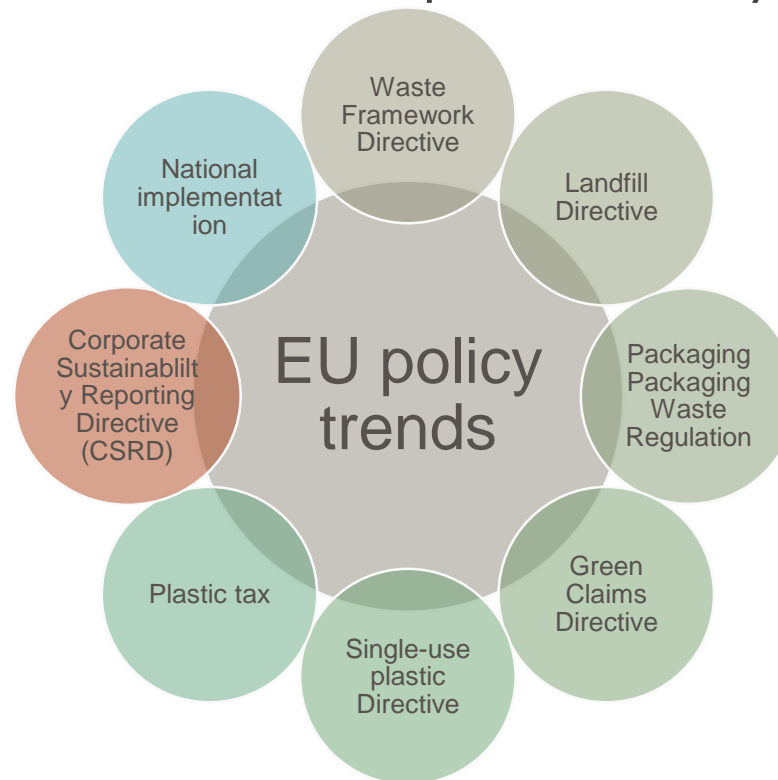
EU policy trends

Waste Framework Directive

Landfill Directive

Packaging Packaging Waste Regulation

Green Claims Directive

Single-use plastic Directive

Plastic tax

Corporate Sustainablilty Reporting Directive (CSRD)

National implementation